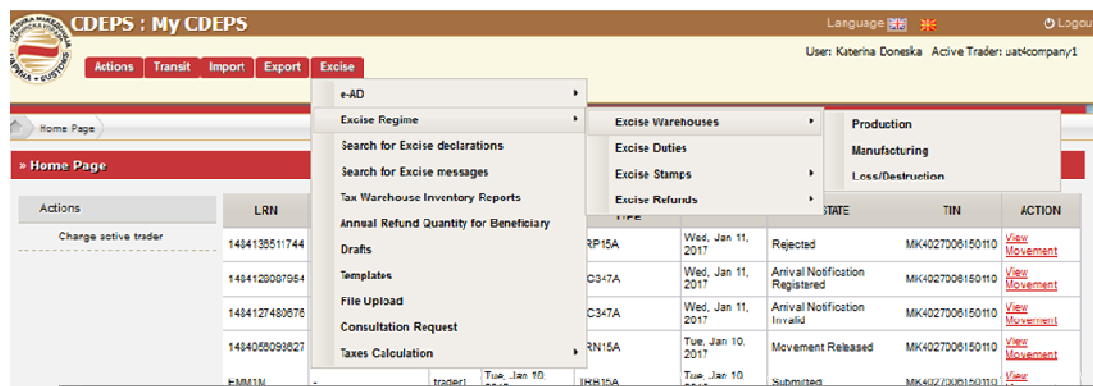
CDEPS : My CDEPS

Language

Logou

User: Katerina Doneska Active Trader: uat4company1

Actions Transit Import Export Excise

Home Page

» Home Page

Actions

Change active trader

e-AD

Excise Regime

Search for Excise declarations

Search for Excise messages

Tax Warehouse Inventory Reports

Annual Refund Quantity for Beneficiary

Drafts

Templates

File Upload

Consultation Request

Taxes Calculation

Excise Warehouses

Excise Duties

Excise Stamps

Excise Refunds

Production

Manufacturing

Loss/Destruction

| LRN | | | TYPE | | STATE | TIN | ACTION |
|---|---|---|---|---|---|---|---|
| 1484135511744 | | | RP15A | Wed, Jan 11, 2017 | Rejected | MK4027006150110 | View Movement |
| 1484129087964 | | | C347A | Wed, Jan 11, 2017 | Arrival Notification Registered | MK4027006150110 | View Movement |
| 1484127480676 | | | C347A | Wed, Jan 11, 2017 | Arrival Notification Invalid | MK4027006150110 | View Movement |
| 1484055093627 | | | RN15A | Tue, Jan 10, 2017 | Movement Released | MK4027006150110 | View Movement |
| EMM1M | | trader1 | Tue, Jan 10, | RB05A | Tue, Jan 10, | Submitted | MK4027006150110 | View |